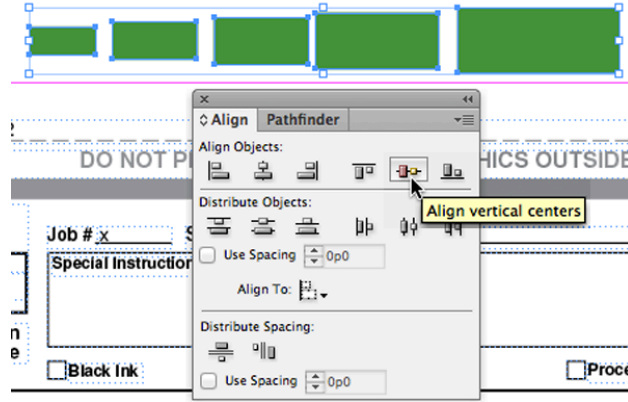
Align Pathfinder

Align Objects:

DO NOT P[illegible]HICS OUTSIDE

Align vertical centers

Distribute Objects:

Job # x

Use Spacing 0p0

Special Instruction

Align To:

Distribute Spacing:

Black Ink

Use Spacing 0p0

Proce